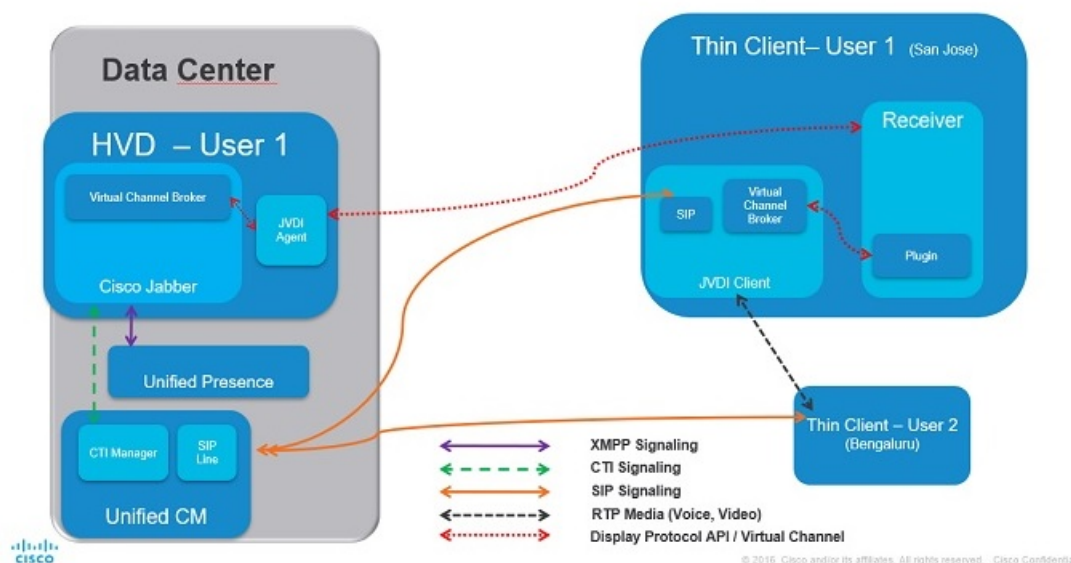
Data Center

HVD – User 1

Virtual Channel Broker

JVDI Agent

Cisco Jabber

Unified Presence

CTI Manager

SIP Line

Unified CM

Thin Client– User 1 (San Jose)

Receiver

SIP

Virtual Channel Broker

Plugin

JVDI Client

Thin Client – User 2 (Bengaluru)

XMPP Signaling

CTI Signaling

SIP Signaling

RTP Media (Voice, Video)

Display Protocol API / Virtual Channel

cisco

© 2016 Cisco and/or its affiliates. All rights reserved. Cisco Confidenti